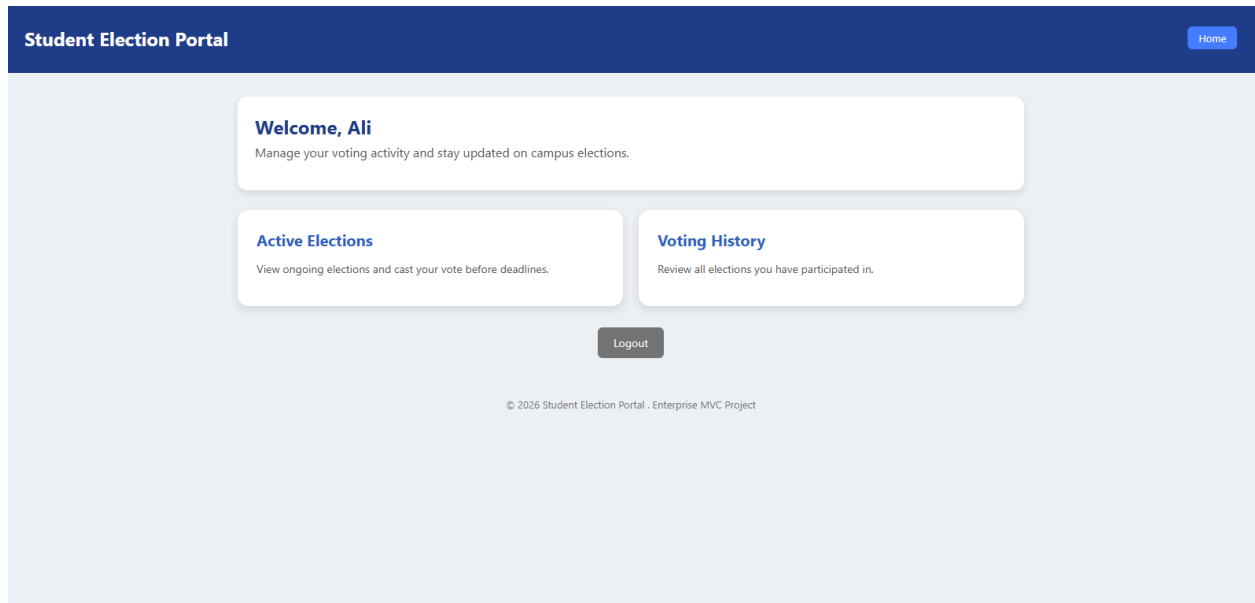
Student Election Portal

Home

Welcome, Ali

Manage your voting activity and stay updated on campus elections.

Active Elections

View ongoing elections and cast your vote before deadlines.

Voting History

Review all elections you have participated in.

Logout

© 2026 Student Election Portal . Enterprise MVC Project